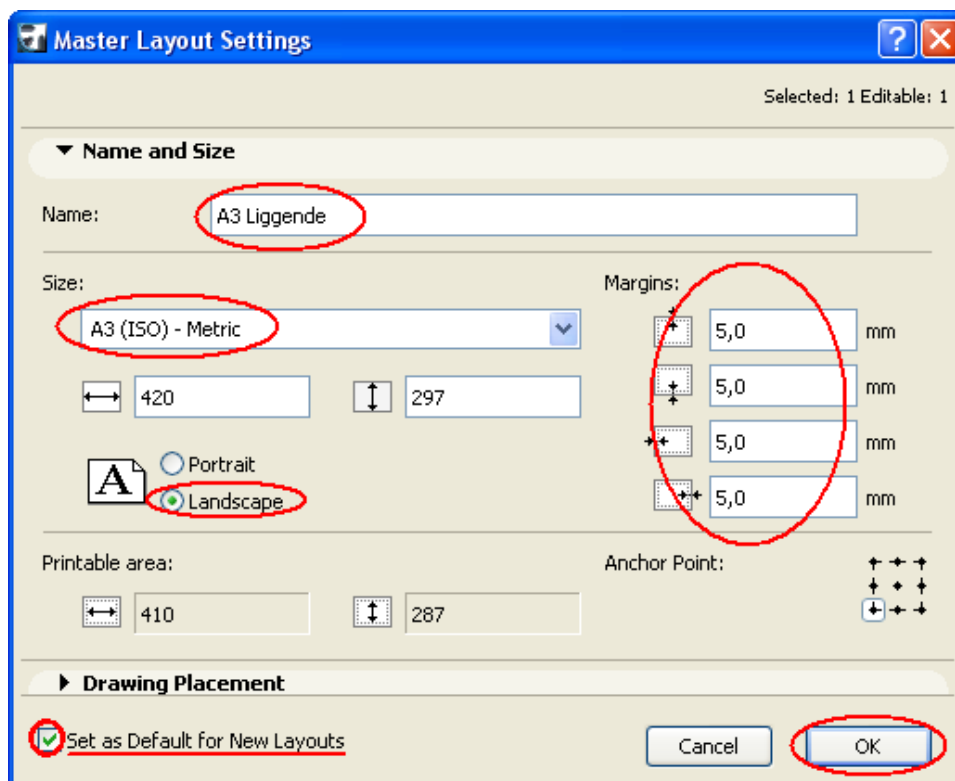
Master Layout Settings

Selected: 1 Editable: 1

Name and Size

Name: A3 Liggende

Size:

A3 (ISO) - Metric

420

297

A

Portrait

Landscape

Margins:

5,0 mm

5,0 mm

5,0 mm

5,0 mm

Printable area:

410

287

Anchor Point:

Drawing Placement

Set as Default for New Layouts

Cancel

OK